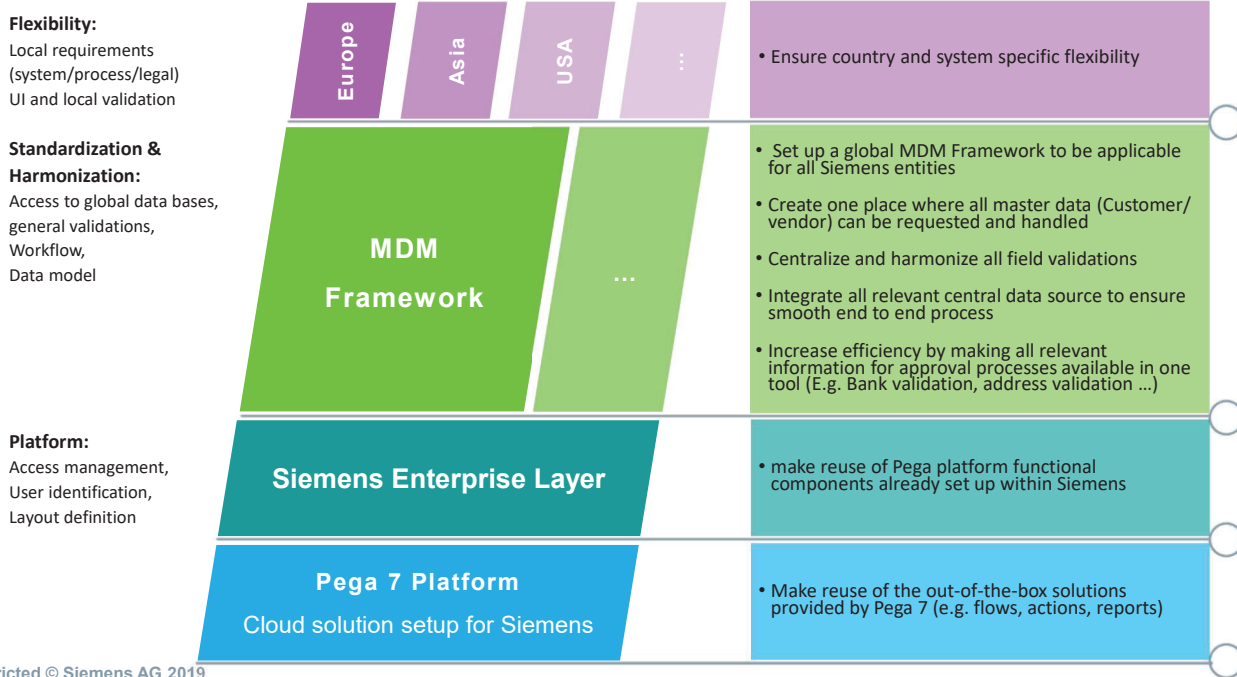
**Flexibility:**
Local requirements (system/process/legal)
UI and local validation

Europe

Asia

USA

...

• Ensure country and system specific flexibility

**Standardization & Harmonization:**
Access to global data bases, general validations,
Workflow,
Data model

MDM Framework

...

• Set up a global MDM Framework to be applicable for all Siemens entities

• Create one place where all master data (Customer/ vendor) can be requested and handled

• Centralize and harmonize all field validations

• Integrate all relevant central data source to ensure smooth end to end process

• Increase efficiency by making all relevant information for approval processes available in one tool (E.g. Bank validation, address validation …)

**Platform:**
Access management,
User identification,
Layout definition

Siemens Enterprise Layer

• make reuse of Pega platform functional components already set up within Siemens

Pega 7 Platform
Cloud solution setup for Siemens

• Make reuse of the out-of-the-box solutions provided by Pega 7 (e.g. flows, actions, reports)

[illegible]ricted © Siemens AG 2019